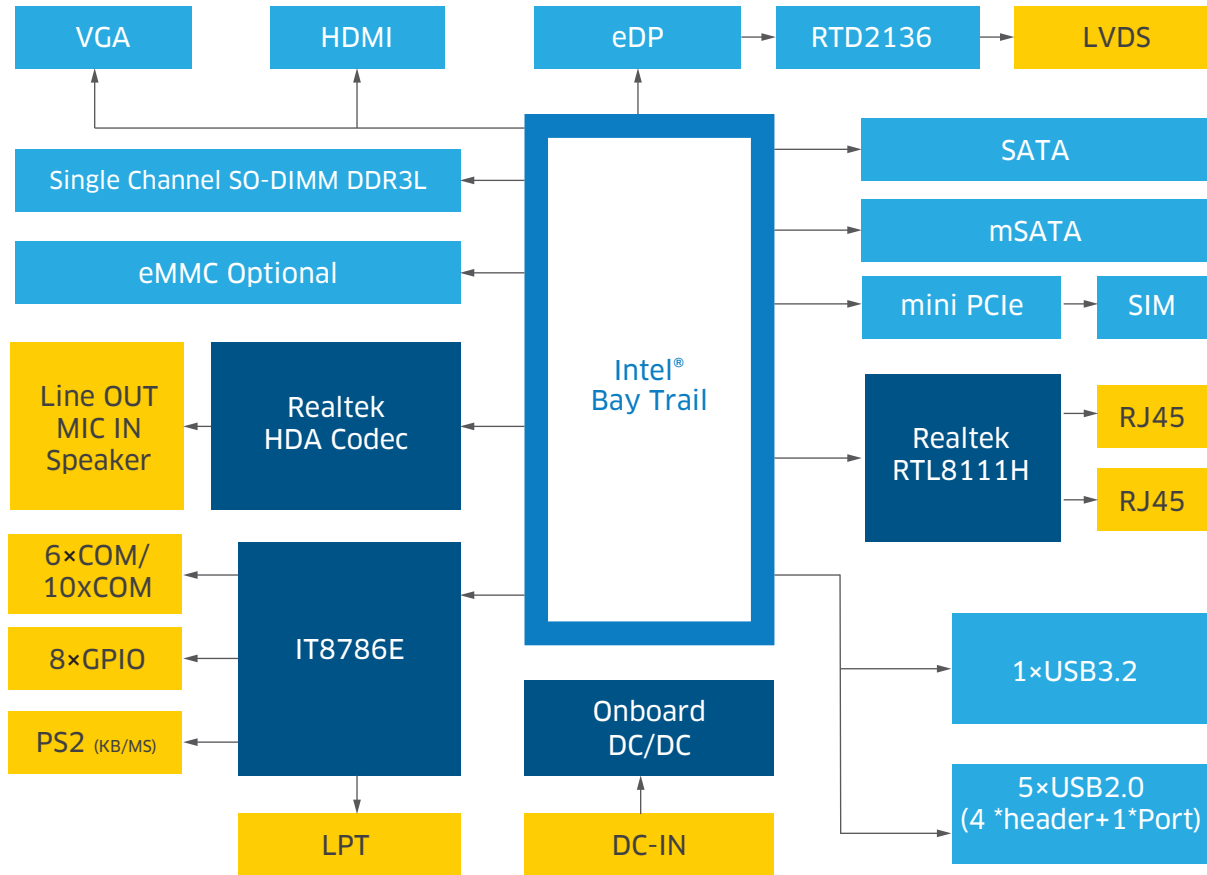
VGA

HDMI

eDP

RTD2136

LVDS

Single Channel SO-DIMM DDR3L

eMMC Optional

SATA

mSATA

mini PCIe

SIM

Intel®
Bay Trail

Line OUT
MIC IN
Speaker

Realtek
HDA Codec

Realtek
RTL8111H

RJ45

RJ45

6×COM/
10xCOM

8×GPIO

PS2 (KB/MS)

IT8786E

1×USB3.2

Onboard
DC/DC

5×USB2.0
(4 *header+1*Port)

LPT

DC-IN